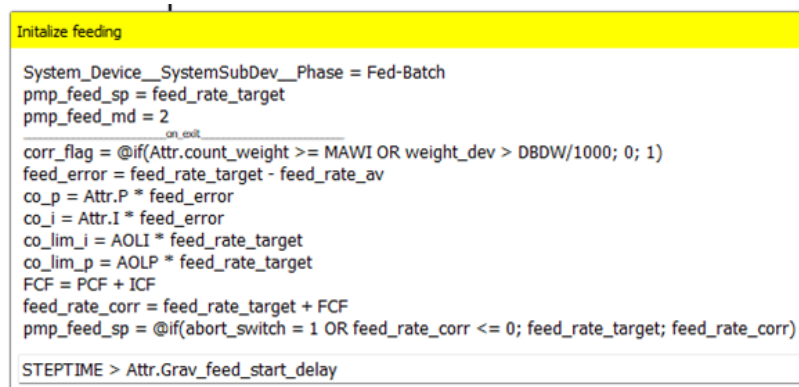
Initalize feeding

System_Device__SystemSubDev__Phase = Fed-Batch
pmp_feed_sp = feed_rate_target
pmp_feed_md = 2
on_exit
corr_flag = @if(Attr.count_weight >= MAWI OR weight_dev > DBDW/1000; 0; 1)
feed_error = feed_rate_target - feed_rate_av
co_p = Attr.P * feed_error
co_i = Attr.I * feed_error
co_lim_i = AOLI * feed_rate_target
co_lim_p = AOLP * feed_rate_target
FCF = PCF + ICF
feed_rate_corr = feed_rate_target + FCF
pmp_feed_sp = @if(abort_switch = 1 OR feed_rate_corr <= 0; feed_rate_target; feed_rate_corr)

STEPTIME > Attr.Grav_feed_start_delay